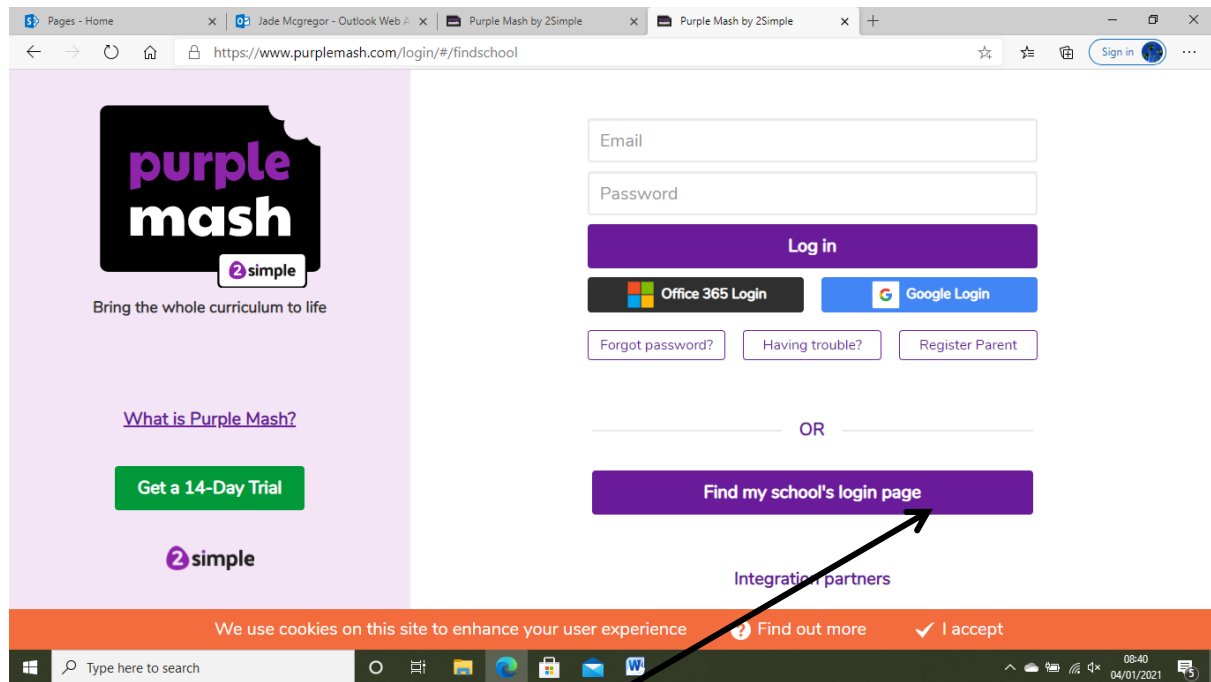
Pages - Home
Jade Mcgregor - Outlook Web A
Purple Mash by 2Simple
Purple Mash by 2Simple

https://www.purplemash.com/login/#/findschool

Sign in

purple mash

2simple

Bring the whole curriculum to life

What is Purple Mash?

Get a 14-Day Trial

2simple

Email

Password

Log in

Office 365 Login

Google Login

Forgot password?

Having trouble?

Register Parent

OR

Find my school's login page

Integration partners

We use cookies on this site to enhance your user experience

Find out more

I accept

Type here to search

08:40
04/01/2021

5